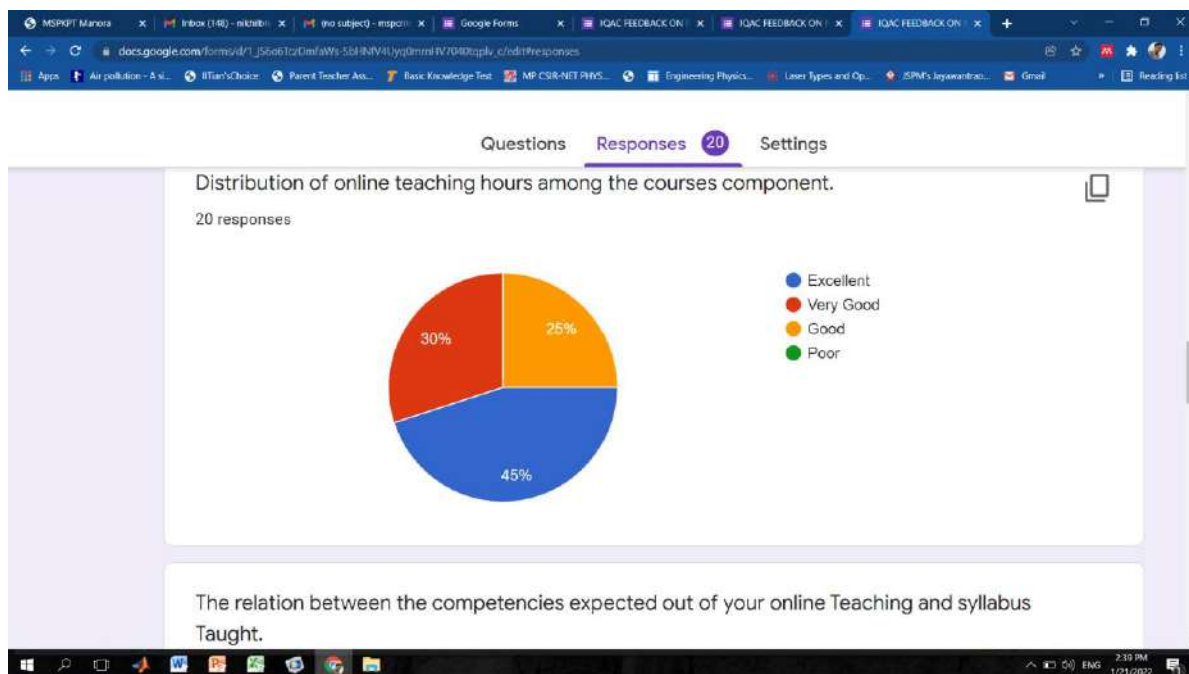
MSPKPT Manora | Inbox (148) - nikhilbn | (no subject) - mspcm | Google Forms | IQAC FEEDBACK ON | IQAC FEEDBACK ON | IQAC FEEDBACK ON

docs.google.com/forms/d/1_jS6o61czDmfaWs-5bHNfV4Uyq0mmHV7040tqplv_c/edit#responses

Apps | Air pollution - A si... | IITian'sChoice | Parent Teacher Ass... | Basic Knowledge Test | MP CSIR-NET PHYS... | Engineering Physics... | Laser Types and Op... | JSPM's Jayawantrao... | Gmail | Reading list

Questions Responses 20 Settings

Distribution of online teaching hours among the courses component.

20 responses

30%
25%
45%

Excellent
Very Good
Good
Poor

The relation between the competencies expected out of your online Teaching and syllabus Taught.

ENG 2:39 PM 1/21/2022